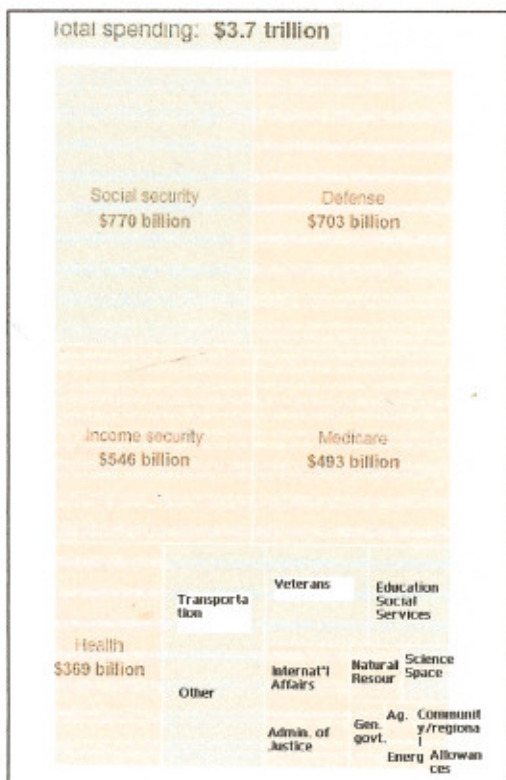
Total spending: $3.7 trillion

Social security
$770 billion

Defense
$703 billion

Income security
$546 billion

Medicare
$493 billion

Health
$369 billion

Transportation

Other

Veterans

Education Social Services

Internat'l Affairs

Natural Resour

Science Space

Admin. of Justice

Gen. govt.

Ag.

Community/regional

Energ

Allowances